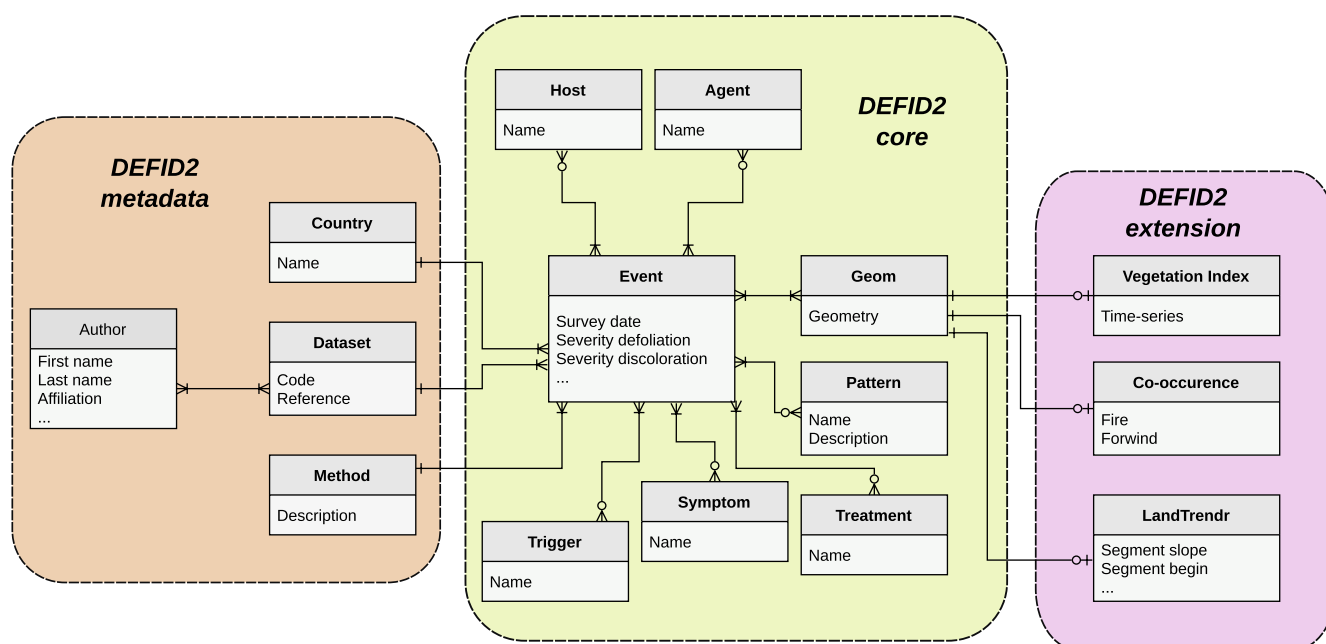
DEFID2 metadata

Author
First name
Last name
Affiliation
...

Country
Name

Dataset
Code
Reference

Method
Description

DEFID2 core

Host
Name

Agent
Name

Event
Survey date
Severity defoliation
Severity discoloration
...

Geom
Geometry

Pattern
Name
Description

Trigger
Name

Symptom
Name

Treatment
Name

DEFID2 extension

Vegetation Index
Time-series

Co-occurence
Fire
Forwind

LandTrendr
Segment slope
Segment begin
...